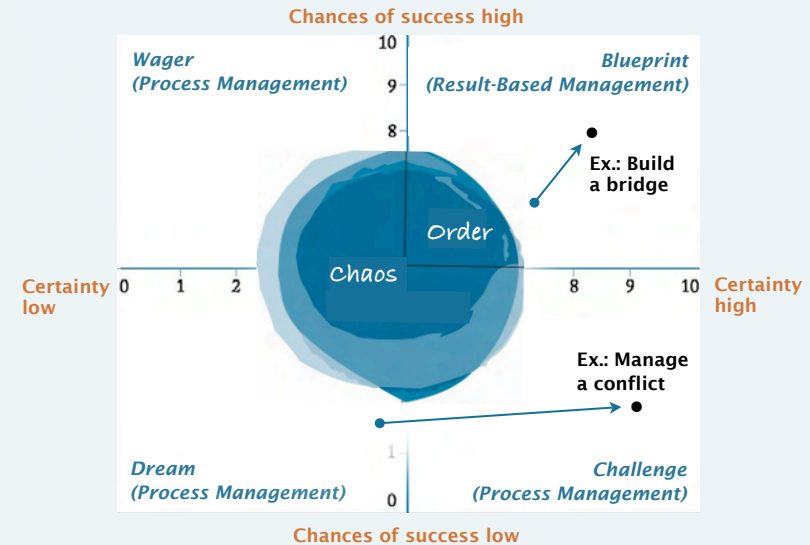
Chances of success high

Wager
(Process Management)

Blueprint
(Result-Based Management)

10
9
8

Ex.: Build a bridge

Order

Certainty low

0 1 2

Chaos

8 9 10

Certainty high

Ex.: Manage a conflict

1
0

Dream
(Process Management)

Challenge
(Process Management)

Chances of success low